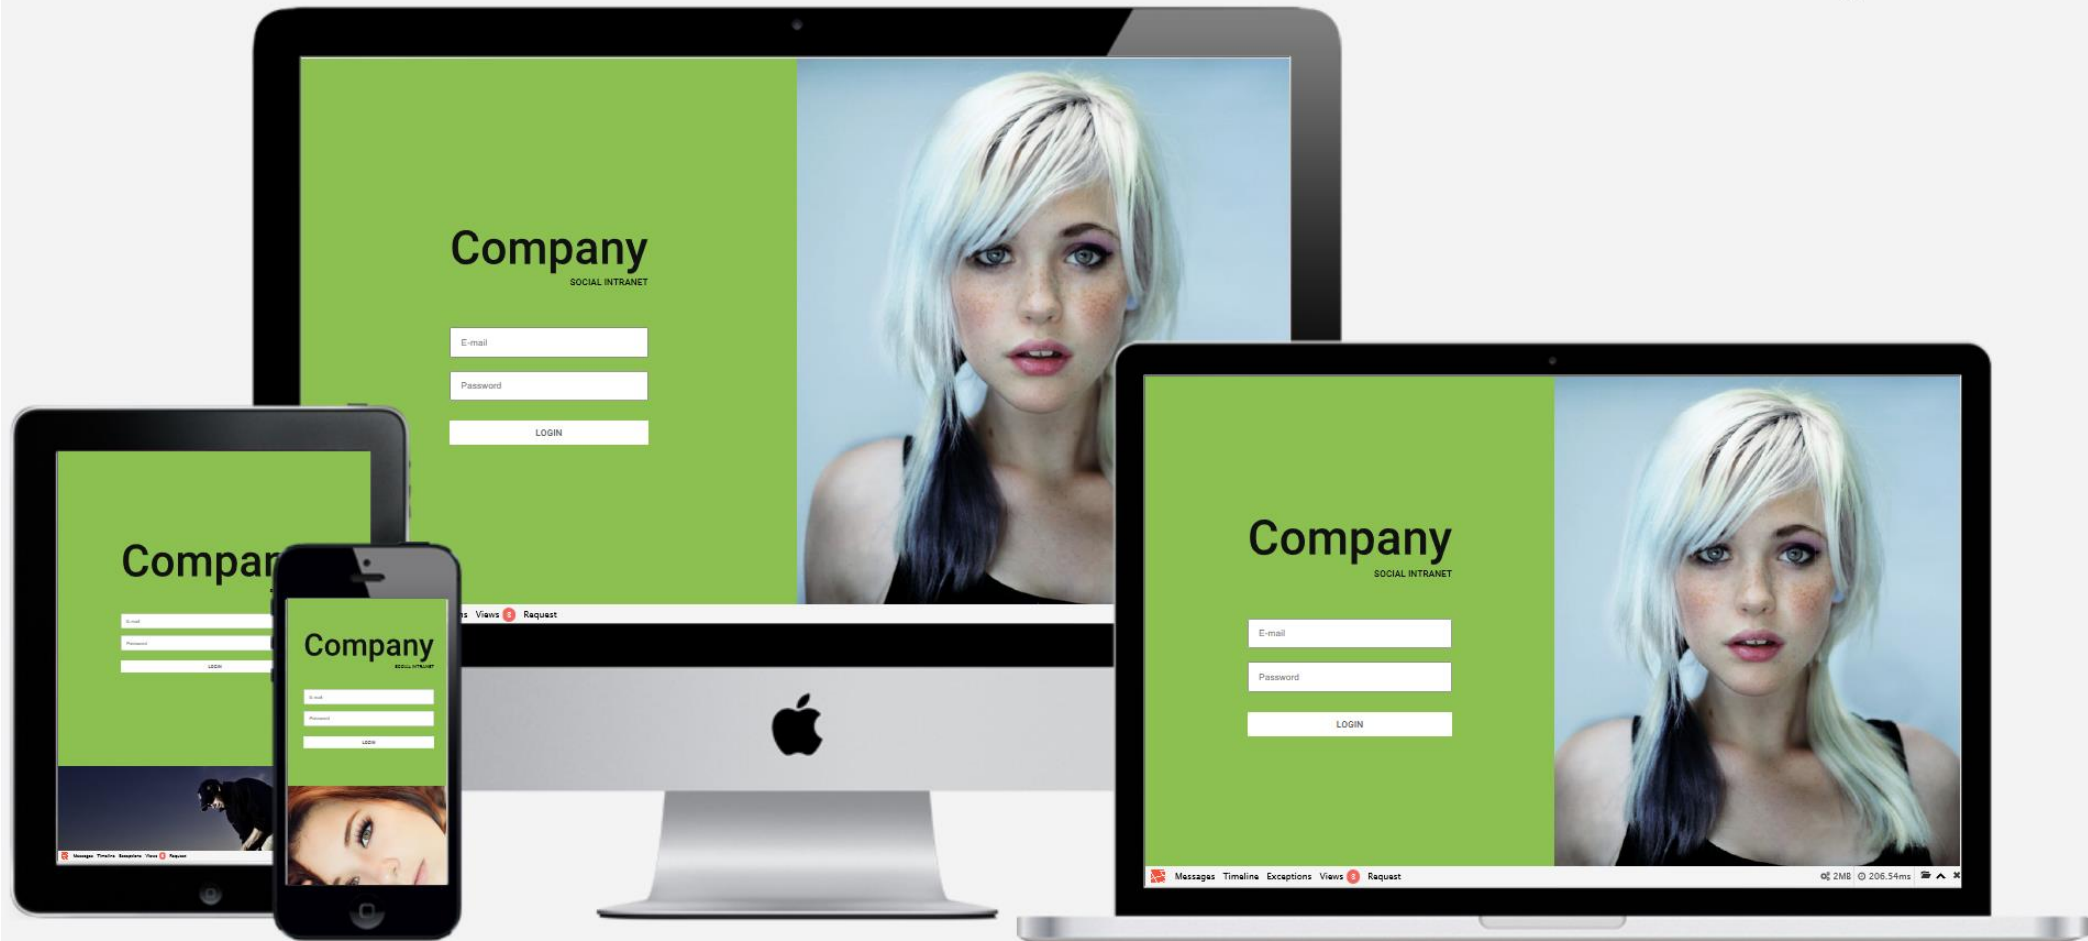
Company
SOCIAL INTRANET

E-mail

Password

LOGIN

s Views 3 Request

Compan

E-mail

Password

LOGIN

Messages Timeline Exceptions Views 3 Request

Company
SOCIAL INTRANET

E-mail

Password

LOGIN

Company
SOCIAL INTRANET

E-mail

Password

LOGIN

Messages Timeline Exceptions Views 3 Request

2MB 206.54ms